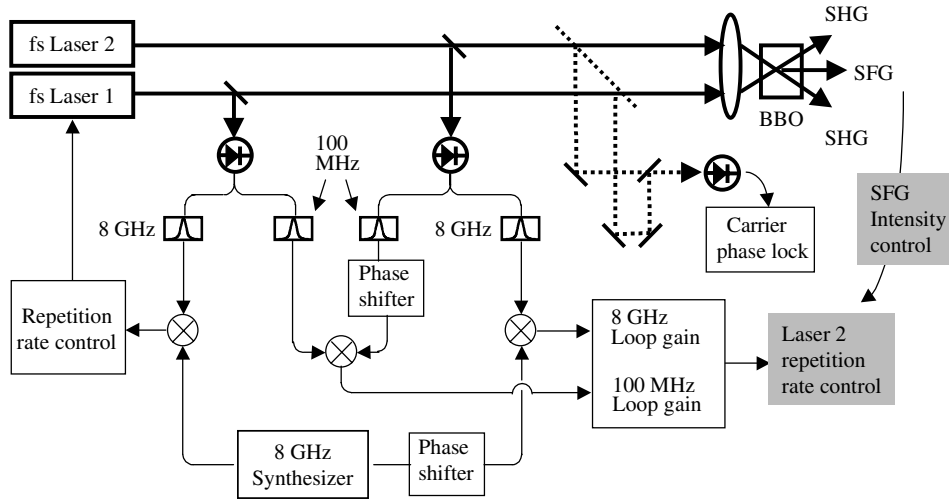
fs Laser 2

fs Laser 1

SHG

SFG

BBO

SHG

100 MHz

8 GHz

8 GHz

Phase shifter

Carrier phase lock

SFG Intensity control

Repetition rate control

8 GHz Loop gain

100 MHz Loop gain

Laser 2 repetition rate control

8 GHz Synthesizer

Phase shifter